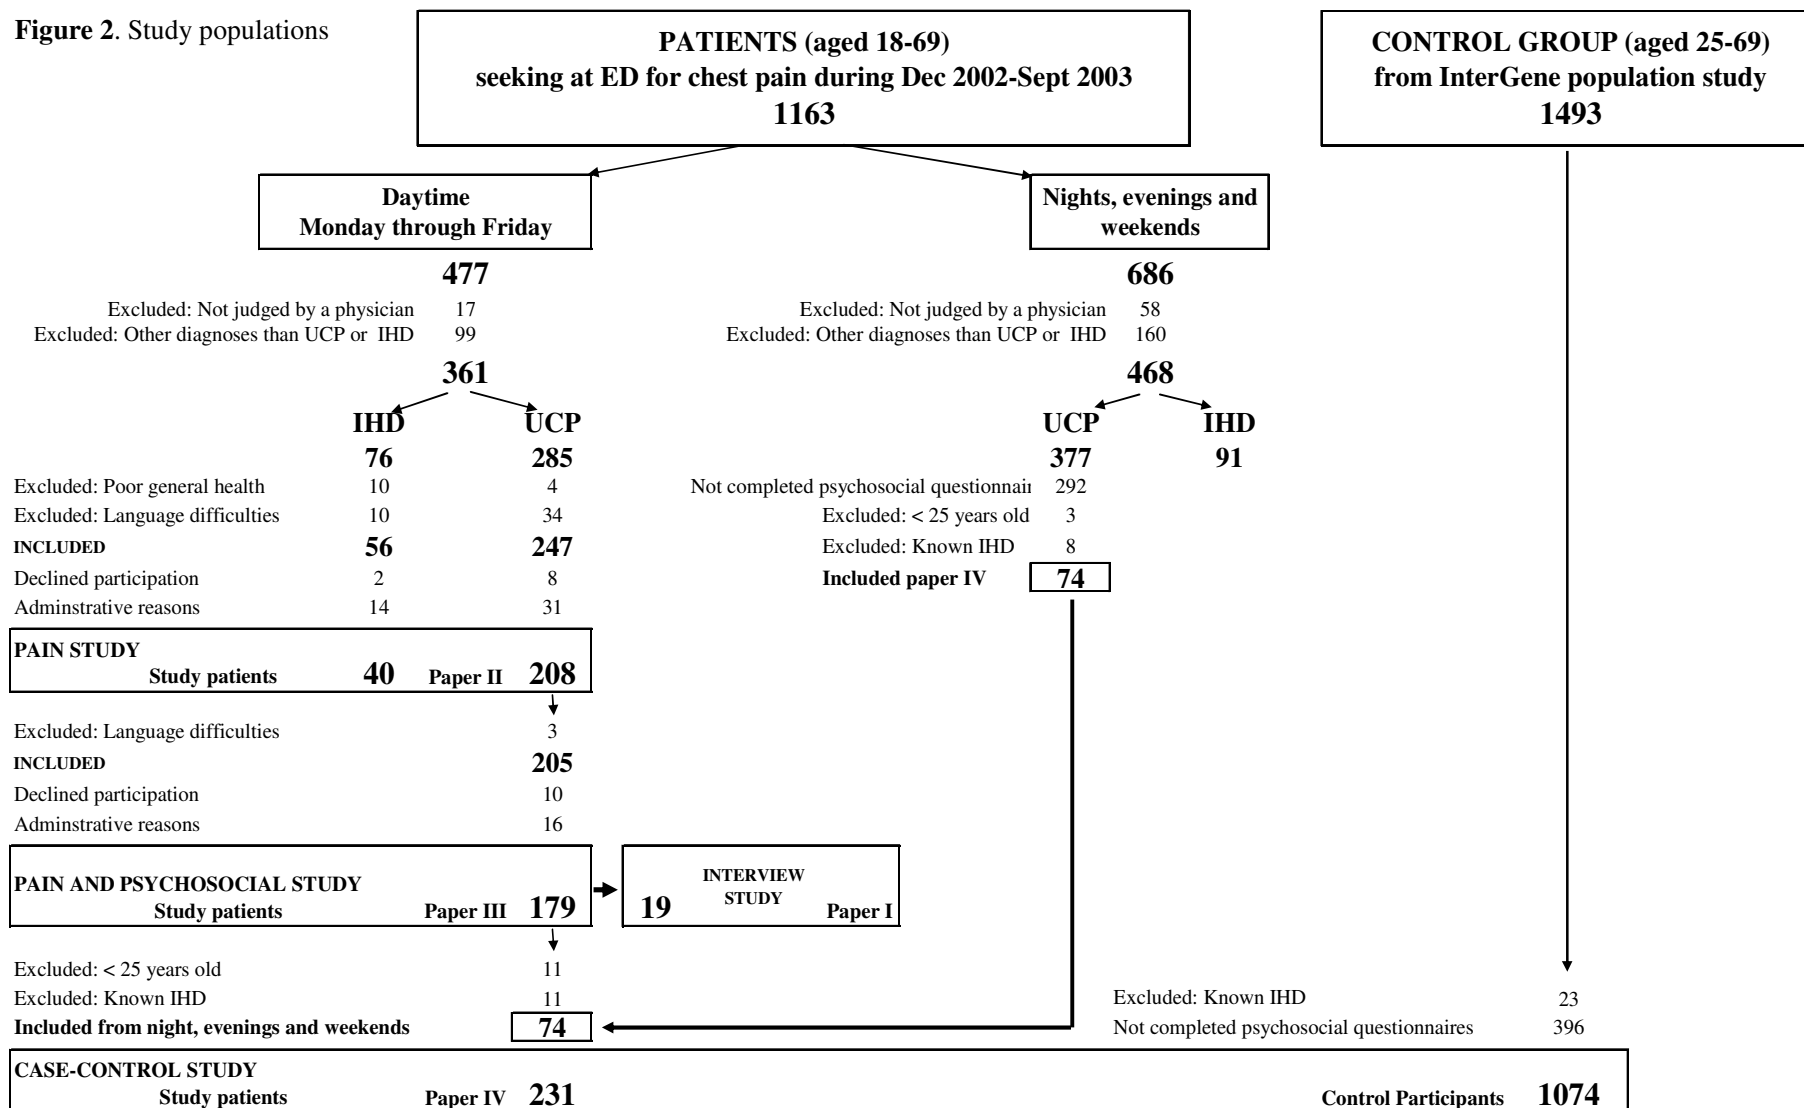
**Figure 2**. Study populations

**PATIENTS (aged 18-69)**
**seeking at ED for chest pain during Dec 2002-Sept 2003**
**1163**

**CONTROL GROUP (aged 25-69)**
**from InterGene population study**
**1493**

**Daytime**
**Monday through Friday**

**Nights, evenings and weekends**

**477**

Excluded: Not judged by a physician 17
Excluded: Other diagnoses than UCP or IHD 99

**361**

**686**

Excluded: Not judged by a physician 58
Excluded: Other diagnoses than UCP or IHD 160

**468**

| | IHD | UCP |
|---|---|---|
| | 76 | 285 |
| Excluded: Poor general health | 10 | 4 |
| Excluded: Language difficulties | 10 | 34 |
| INCLUDED | 56 | 247 |
| Declined participation | 2 | 8 |
| Adminstrative reasons | 14 | 31 |

**UCP** **IHD**
**377** **91**

Not completed psychosocial questionnair 292
Excluded: < 25 years old 3
Excluded: Known IHD 8
**Included paper IV** **74**

**PAIN STUDY**
**Study patients** **40** **Paper II** **208**

Excluded: Language difficulties 3
**INCLUDED** **205**
Declined participation 10
Adminstrative reasons 16

**PAIN AND PSYCHOSOCIAL STUDY**
**Study patients** **Paper III** **179**

**19** **INTERVIEW STUDY** **Paper I**

Excluded: < 25 years old 11
Excluded: Known IHD 11
**Included from night, evenings and weekends** **74**

Excluded: Known IHD 23
Not completed psychosocial questionnaires 396

**CASE-CONTROL STUDY**
**Study patients** **Paper IV** **231**
**Control Participants** **1074**